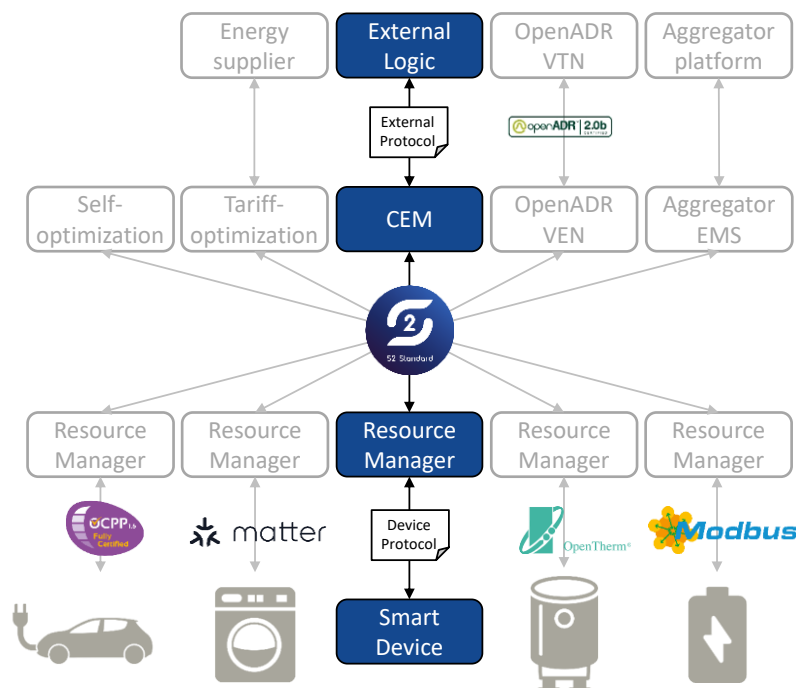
Energy supplier

External Logic

OpenADR VTN

Aggregator platform

External Protocol

openADR 2.0b CERTIFIED

Self-optimization

Tariff-optimization

CEM

OpenADR VEN

Aggregator EMS

S2 Standard

Resource Manager

Resource Manager

Resource Manager

Resource Manager

Resource Manager

OCPP 1.6 Fully Certified

matter

Device Protocol

OpenTherm

Modbus

Smart Device